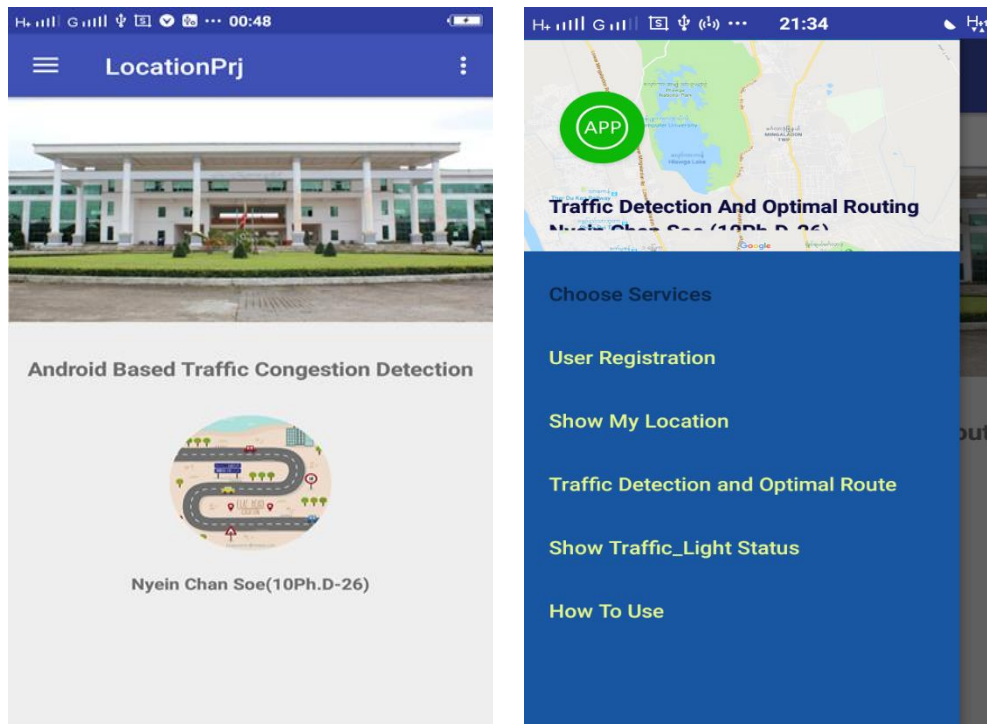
00:48

LocationPrj

Android Based Traffic Congestion Detection

Nyein Chan Soe(10Ph.D-26)

21:34

APP

Traffic Detection And Optimal Routing

Nyein Chan Soe (10Ph.D-26)

Google

Choose Services

User Registration

Show My Location

Traffic Detection and Optimal Route

Show Traffic_Light Status

How To Use